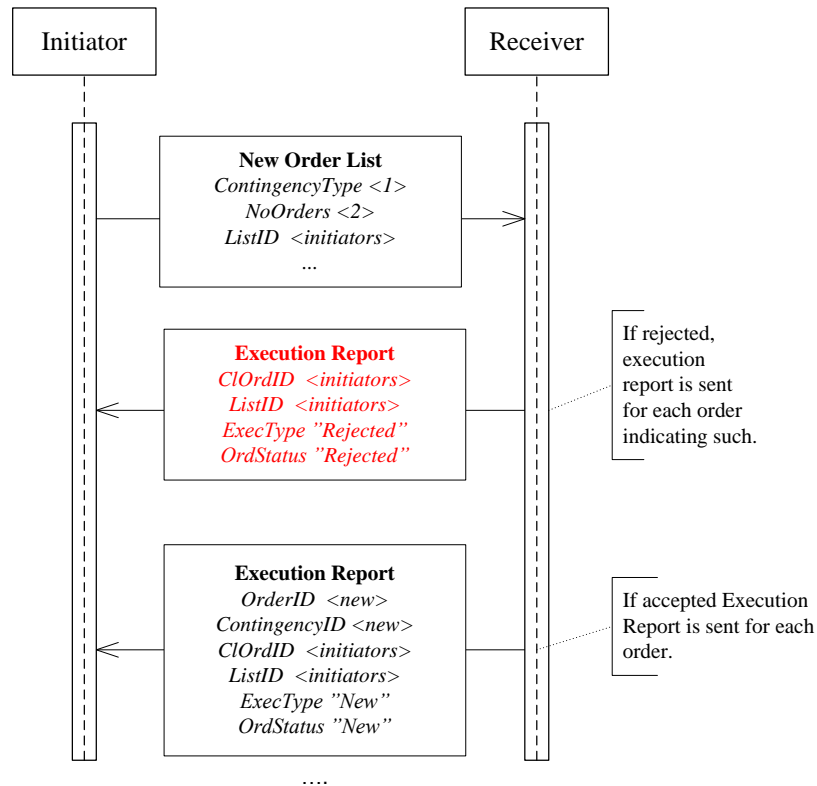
Initiator

Receiver

New Order List
ContingencyType <1>
NoOrders <2>
ListID <initiators>
...

Execution Report
ClOrdID <initiators>
ListID <initiators>
ExecType "Rejected"
OrdStatus "Rejected"

If rejected, execution report is sent for each order indicating such.

Execution Report
OrderID <new>
ContingencyID <new>
ClOrdID <initiators>
ListID <initiators>
ExecType "New"
OrdStatus "New"

If accepted Execution Report is sent for each order.

....